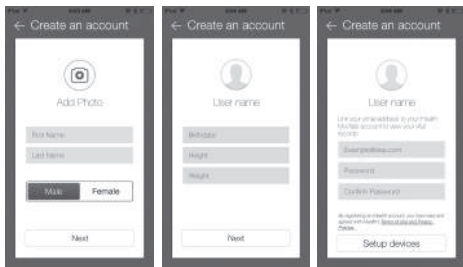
iPod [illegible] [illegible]
← Create an account
Add Photo
First Name
Last Name
Male
Female
Next

iPod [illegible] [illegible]
← Create an account
User name
Birthdate
Height
Weight
Next

iPod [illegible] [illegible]
← Create an account
User name
Link your email address to your iHealth MyVitals account to view your vital records.
Example@ihea.com
Password
Confirm Password
By registering an iHealth account, you have read and agreed with iHealth's Terms of Use and Privacy Policies.
Setup devices